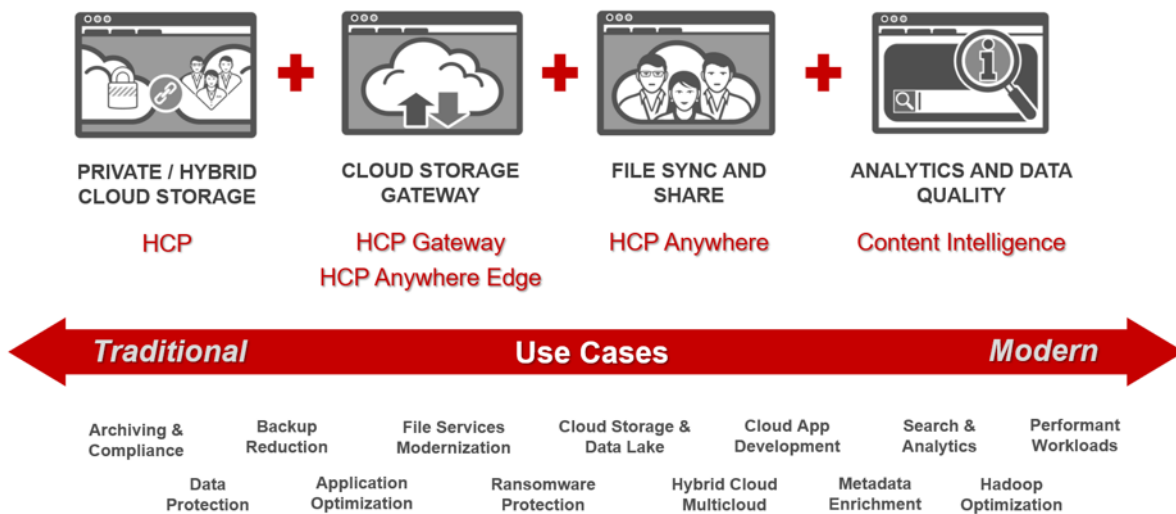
PRIVATE / HYBRID CLOUD STORAGE

HCP

+

CLOUD STORAGE GATEWAY

HCP Gateway
HCP Anywhere Edge

+

FILE SYNC AND SHARE

HCP Anywhere

+

ANALYTICS AND DATA QUALITY

Content Intelligence

Traditional

Use Cases

Modern

Archiving & Compliance

Data Protection

Backup Reduction

Application Optimization

File Services Modernization

Ransomware Protection

Cloud Storage & Data Lake

Hybrid Cloud Multicloud

Cloud App Development

Metadata Enrichment

Search & Analytics

Hadoop Optimization

Performant Workloads